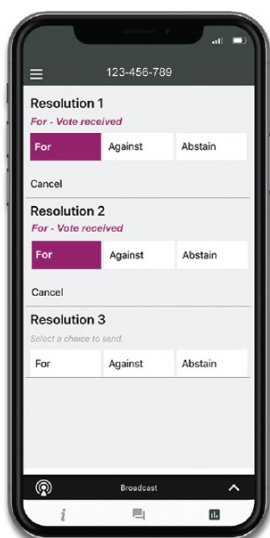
123-456-789

Resolution 1
For - Vote received
For
Against
Abstain
Cancel

Resolution 2
For - Vote received
For
Against
Abstain
Cancel

Resolution 3
Select a choice to send.
For
Against
Abstain

Broadcast